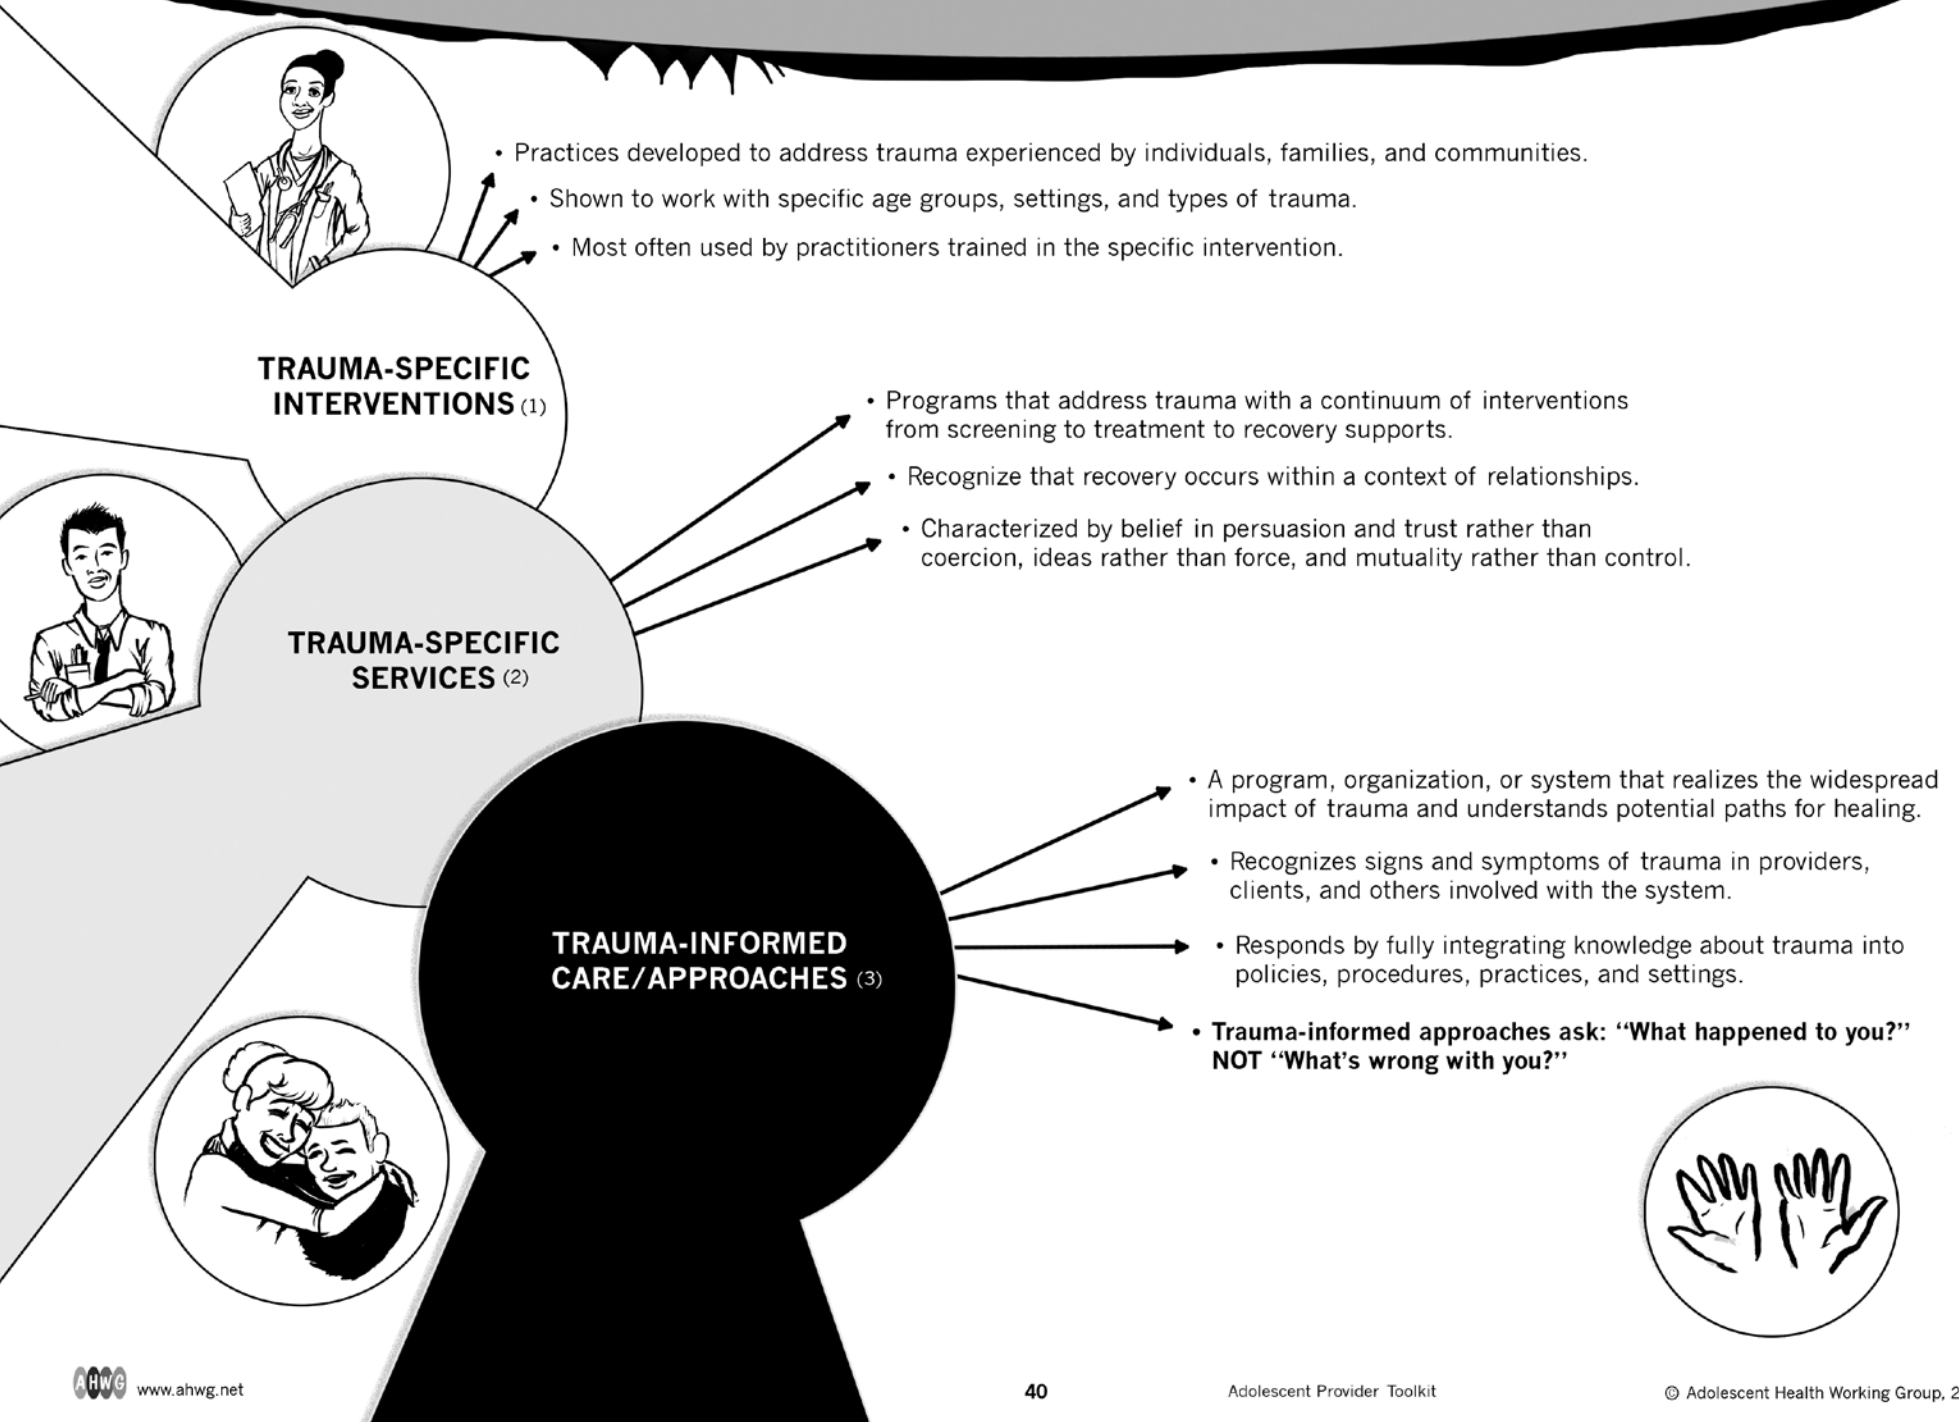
• Practices developed to address trauma experienced by individuals, families, and communities.

• Shown to work with specific age groups, settings, and types of trauma.

• Most often used by practitioners trained in the specific intervention.

TRAUMA-SPECIFIC INTERVENTIONS (1)

• Programs that address trauma with a continuum of interventions from screening to treatment to recovery supports.

• Recognize that recovery occurs within a context of relationships.

• Characterized by belief in persuasion and trust rather than coercion, ideas rather than force, and mutuality rather than control.

TRAUMA-SPECIFIC SERVICES (2)

• A program, organization, or system that realizes the widespread impact of trauma and understands potential paths for healing.

• Recognizes signs and symptoms of trauma in providers, clients, and others involved with the system.

• Responds by fully integrating knowledge about trauma into policies, procedures, practices, and settings.

• Trauma-informed approaches ask: "What happened to you?" NOT "What's wrong with you?"

TRAUMA-INFORMED CARE/APPROACHES (3)

AHWG www.ahwg.net

40

Adolescent Provider Toolkit

© Adolescent Health Working Group, 2